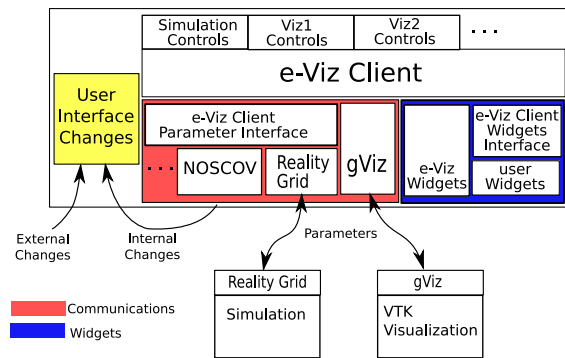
Simulation Controls
Viz1 Controls
Viz2 Controls
. . .
e-Viz Client
User Interface Changes
e-Viz Client Parameter Interface
. . .
NOSCOV
Reality Grid
gViz
e-Viz Widgets
e-Viz Client Widgets Interface
user Widgets
External Changes
Internal Changes
Parameters
Reality Grid
Simulation
gViz
VTK Visualization
Communications
Widgets